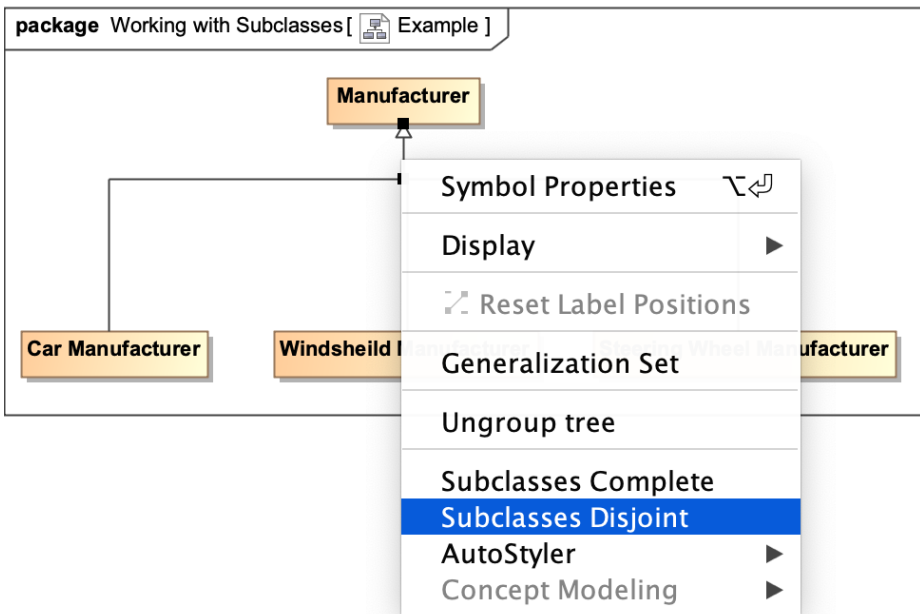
package Working with Subclasses [ Example ]

Manufacturer

Car Manufacturer

Windsheild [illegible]

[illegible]facturer

Symbol Properties ⌥⏎

Display ▶

Reset Label Positions

Generalization Set

Ungroup tree

Subclasses Complete

Subclasses Disjoint

AutoStyler ▶

Concept Modeling ▶